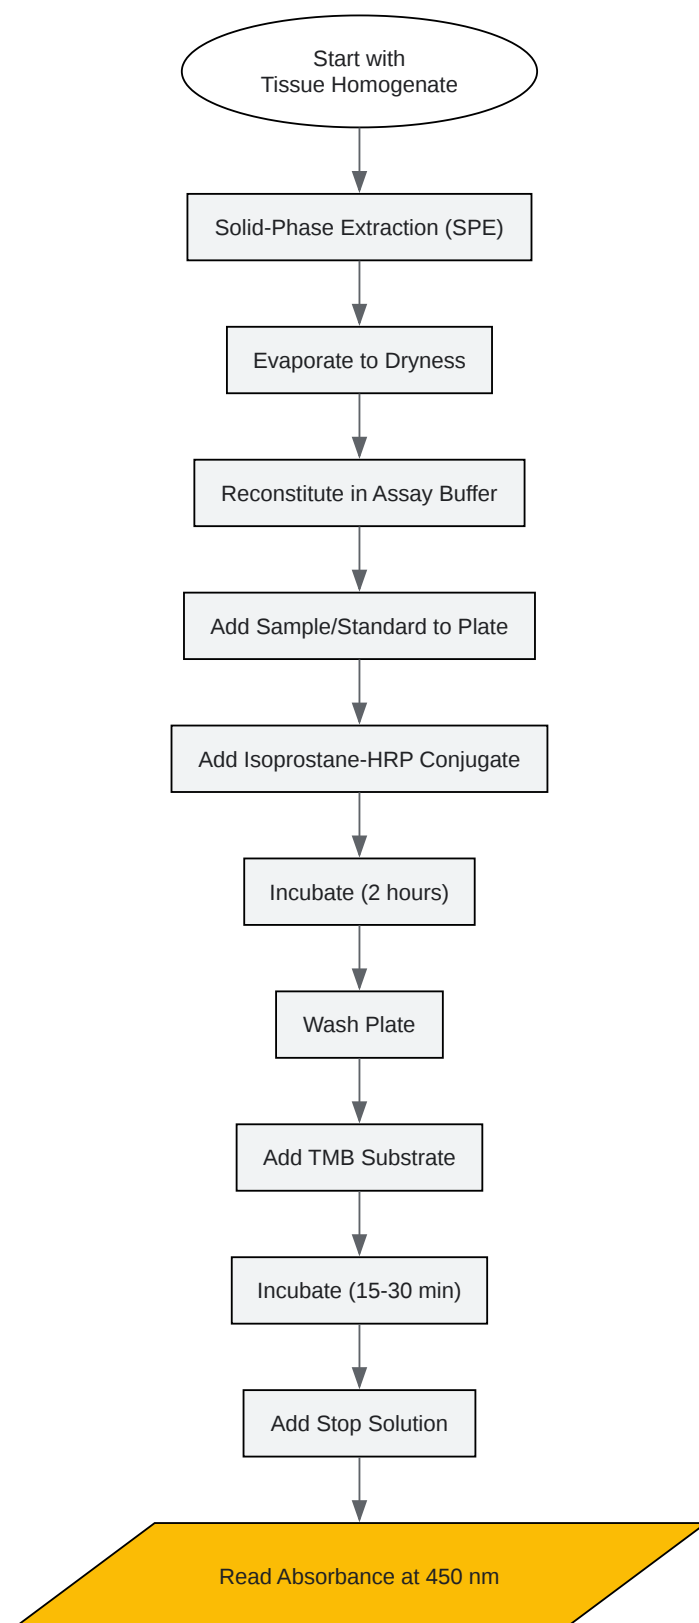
Start with
Tissue Homogenate

Solid-Phase Extraction (SPE)

Evaporate to Dryness

Reconstitute in Assay Buffer

Add Sample/Standard to Plate

Add Isoprostane-HRP Conjugate

Incubate (2 hours)

Wash Plate

Add TMB Substrate

Incubate (15-30 min)

Add Stop Solution

Read Absorbance at 450 nm